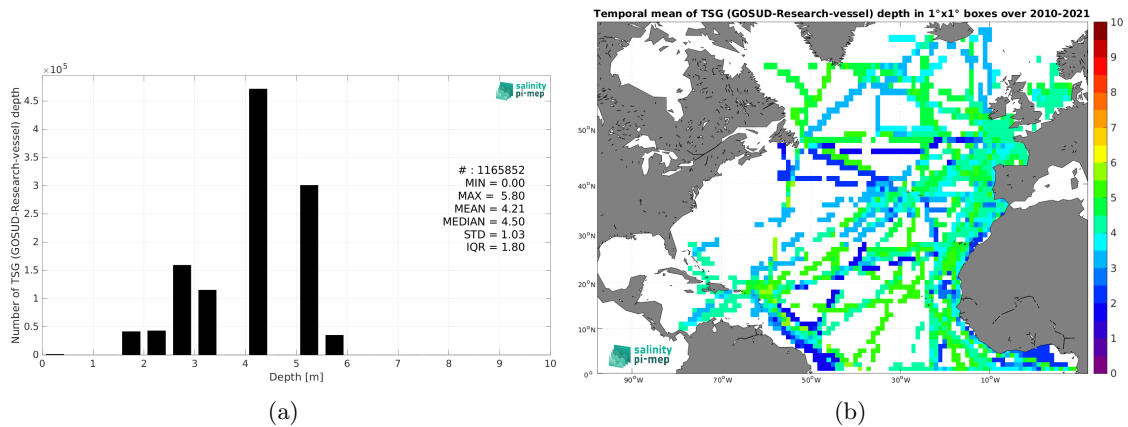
$\times 10^5$

salinity pi-mep

# : 1165852
MIN = 0.00
MAX = 5.80
MEAN = 4.21
MEDIAN = 4.50
STD = 1.03
IQR = 1.80

Number of TSG (GOSUD-Research-vessel) depth

0
0.5
1
1.5
2
2.5
3
3.5
4
4.5

0 1 2 3 4 5 6 7 8 9 10

Depth [m]

(a)

Temporal mean of TSG (GOSUD-Research-vessel) depth in 1°x1° boxes over 2010-2021

50°N
40°N
30°N
20°N
10°N
0°

90°W 70°W 50°W 30°W 10°W

salinity pi-mep

10
9
8
7
6
5
4
3
2
1
0

(b)